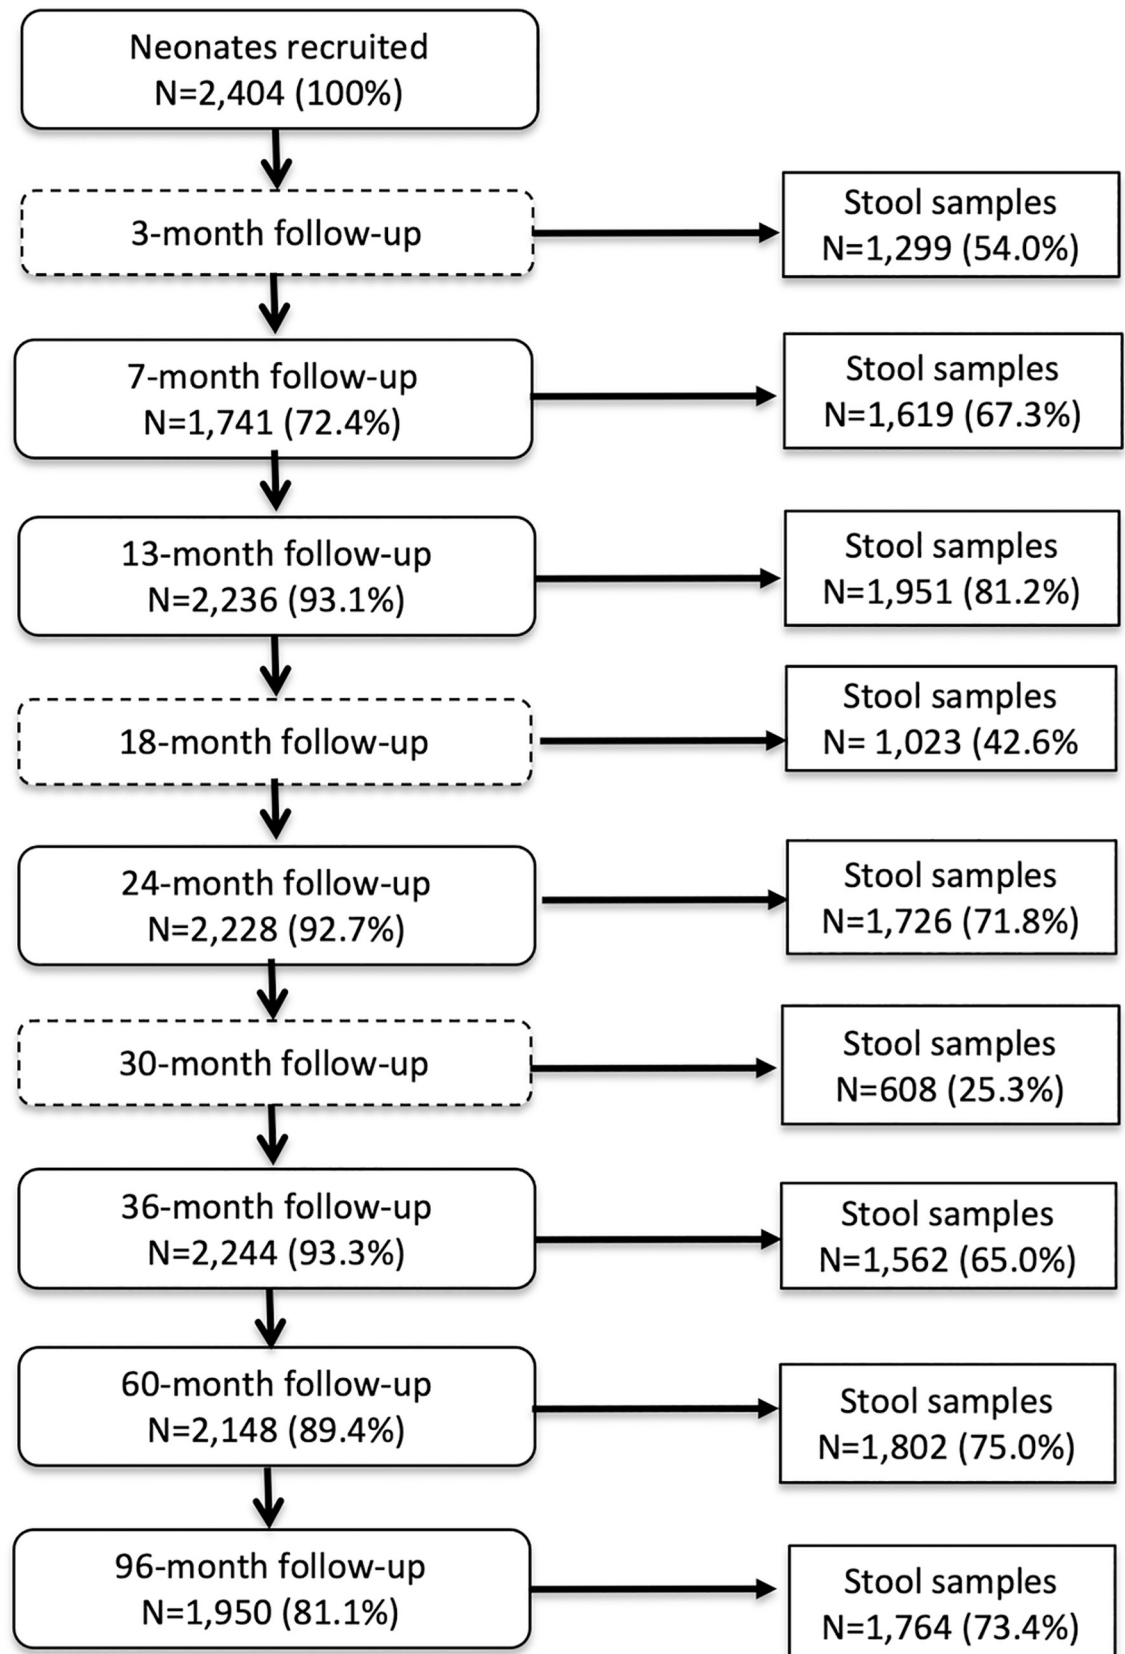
Neonates recruited
N=2,404 (100%)

3-month follow-up

Stool samples
N=1,299 (54.0%)

7-month follow-up
N=1,741 (72.4%)

Stool samples
N=1,619 (67.3%)

13-month follow-up
N=2,236 (93.1%)

Stool samples
N=1,951 (81.2%)

18-month follow-up

Stool samples
N= 1,023 (42.6%

24-month follow-up
N=2,228 (92.7%)

Stool samples
N=1,726 (71.8%)

30-month follow-up

Stool samples
N=608 (25.3%)

36-month follow-up
N=2,244 (93.3%)

Stool samples
N=1,562 (65.0%)

60-month follow-up
N=2,148 (89.4%)

Stool samples
N=1,802 (75.0%)

96-month follow-up
N=1,950 (81.1%)

Stool samples
N=1,764 (73.4%)